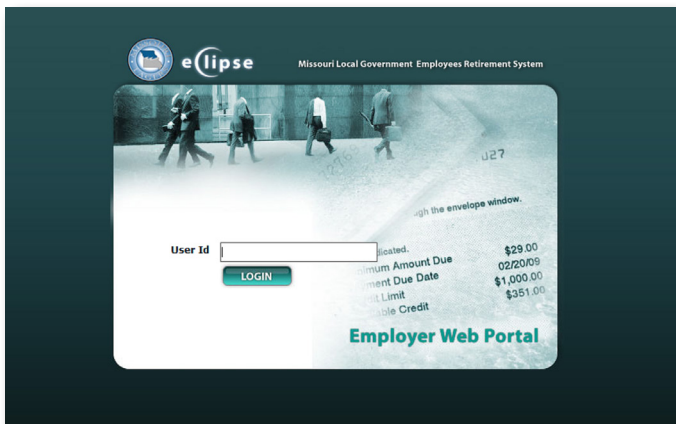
eclipse

Missouri Local Government Employees Retirement System

u27

gh the envelope window.

User Id

LOGIN

licated.

imum Amount Due $29.00

ment Due Date 02/20/09

Limit $1,000.00

ble Credit $351.00

Employer Web Portal